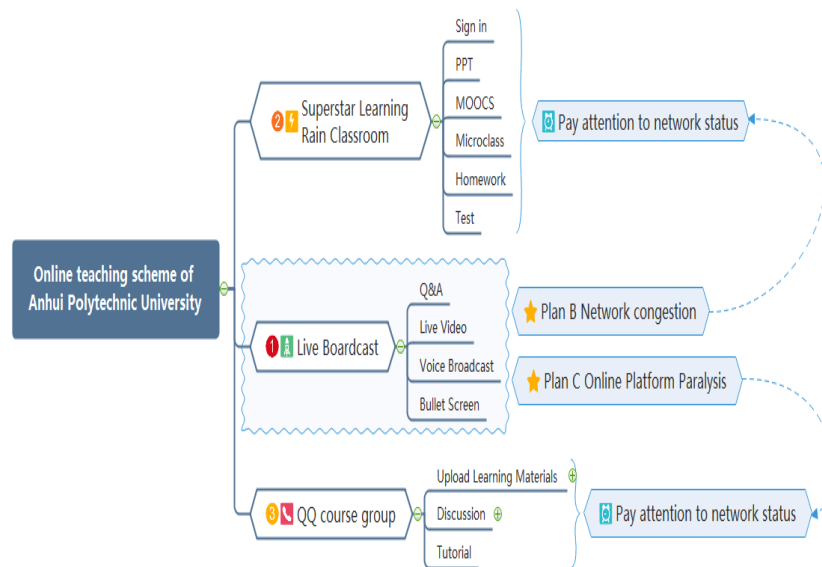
Online teaching scheme of Anhui Polytechnic University

2 Superstar Learning Rain Classroom

Sign in
PPT
MOOCS
Microclass
Homework
Test

Pay attention to network status

1 Live Boardcast

Q&A
Live Video
Voice Broadcast
Bullet Screen

Plan B Network congestion

Plan C Online Platform Paralysis

3 QQ course group

Upload Learning Materials
Discussion
Tutorial

Pay attention to network status